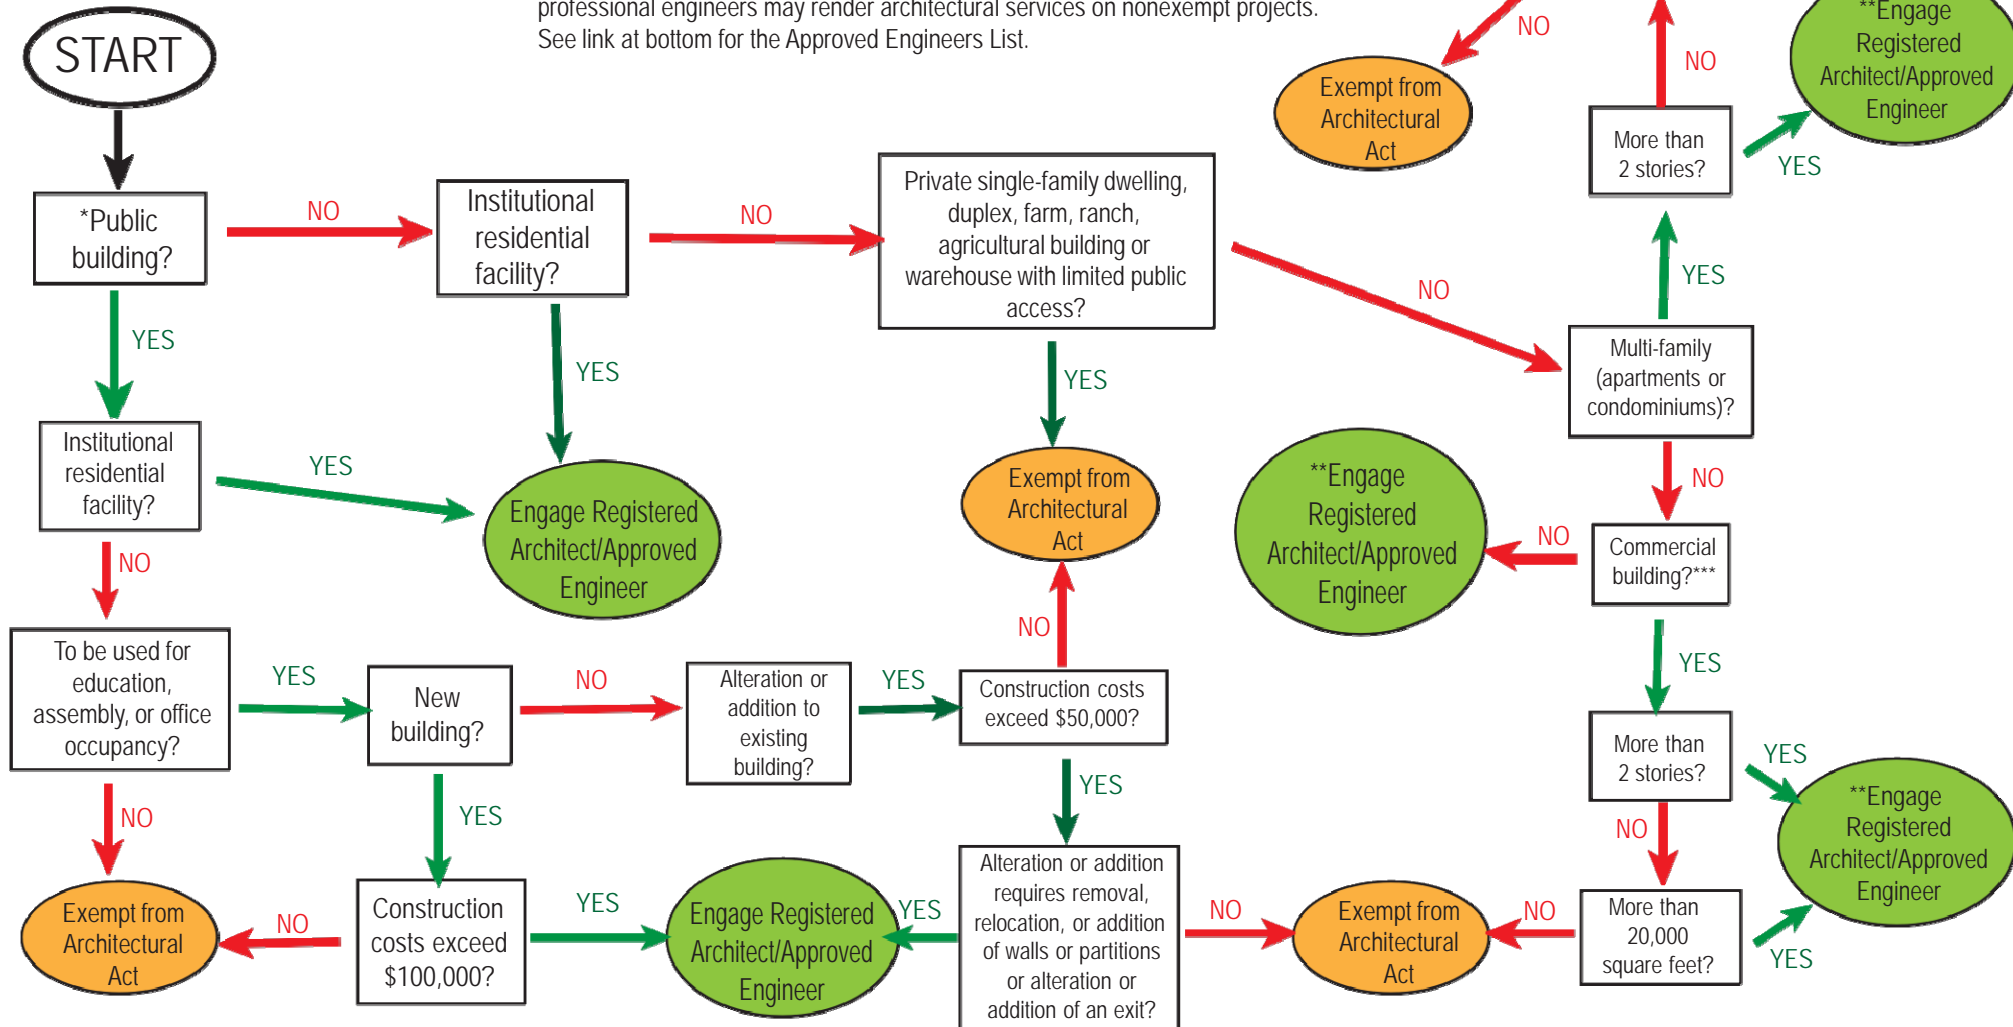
professional engineers may render architectural services on nonexempt projects. See link at bottom for the Approved Engineers List.

START

*Public building?

NO

Institutional residential facility?

NO

Private single-family dwelling, duplex, farm, ranch, agricultural building or warehouse with limited public access?

NO

YES

YES

YES

Institutional residential facility?

YES

Engage Registered Architect/Approved Engineer

Exempt from Architectural Act

NO

Exempt from Architectural Act

NO

More than 2 stories?

YES

**Engage Registered Architect/Approved Engineer

YES

Multi-family (apartments or condominiums)?

NO

Commercial building?***

NO

**Engage Registered Architect/Approved Engineer

YES

More than 2 stories?

YES

**Engage Registered Architect/Approved Engineer

NO

More than 20,000 square feet?

YES

NO

To be used for education, assembly, or office occupancy?

YES

New building?

NO

Alteration or addition to existing building?

YES

Construction costs exceed $50,000?

NO

YES

NO

YES

Exempt from Architectural Act

NO

Construction costs exceed $100,000?

YES

Engage Registered Architect/Approved Engineer

YES

Alteration or addition requires removal, relocation, or addition of walls or partitions or alteration or addition of an exit?

NO

Exempt from Architectural Act

NO